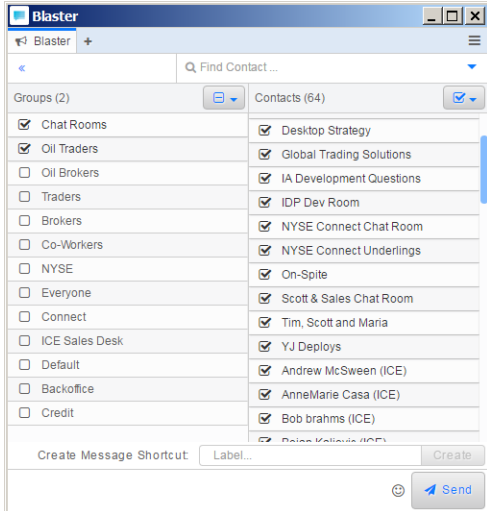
Blaster

Blaster +

«

Find Contact ...

Groups (2)

Chat Rooms
Oil Traders
Oil Brokers
Traders
Brokers
Co-Workers
NYSE
Everyone
Connect
ICE Sales Desk
Default
Backoffice
Credit

Contacts (64)

Desktop Strategy
Global Trading Solutions
IA Development Questions
IDP Dev Room
NYSE Connect Chat Room
NYSE Connect Underlings
On-Spite
Scott & Sales Chat Room
Tim, Scott and Maria
YJ Deploys
Andrew McSween (ICE)
AnneMarie Casa (ICE)
Bob brahms (ICE)
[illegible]

Create Message Shortcut: Label... Create

Send